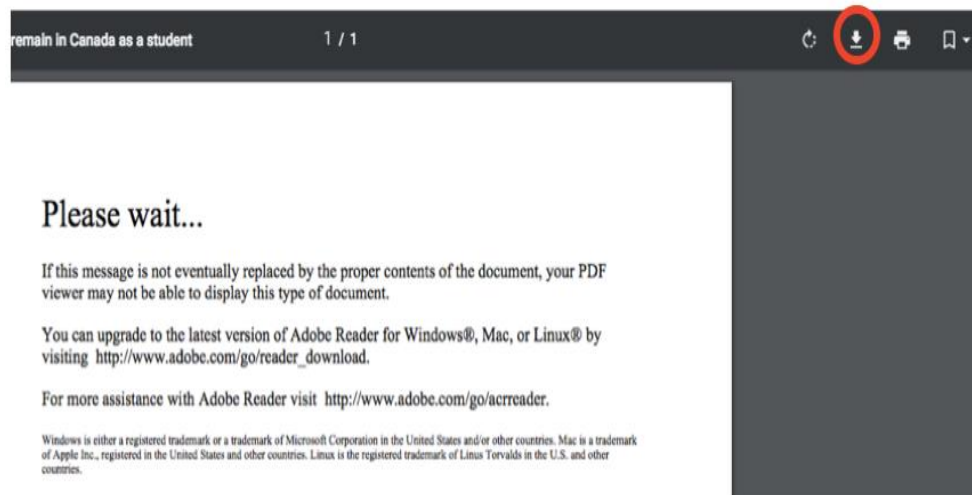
remain in Canada as a student

1 / 1

Please wait...

If this message is not eventually replaced by the proper contents of the document, your PDF viewer may not be able to display this type of document.

You can upgrade to the latest version of Adobe Reader for Windows®, Mac, or Linux® by visiting http://www.adobe.com/go/reader_download.

For more assistance with Adobe Reader visit http://www.adobe.com/go/acrreader.

Windows is either a registered trademark or a trademark of Microsoft Corporation in the United States and/or other countries. Mac is a trademark of Apple Inc., registered in the United States and other countries. Linux is the registered trademark of Linus Torvalds in the U.S. and other countries.